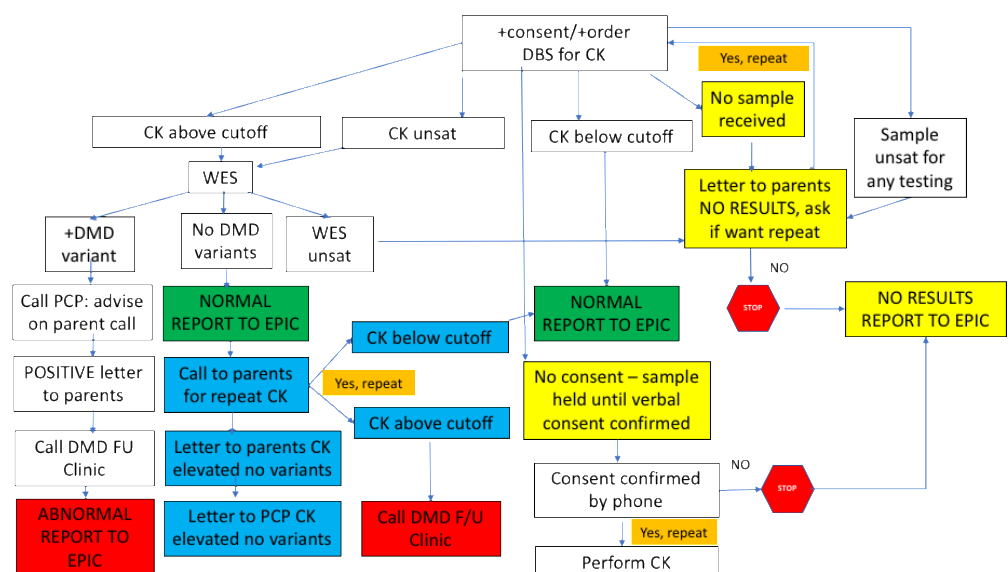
+consent/+order DBS for CK

Yes, repeat

No sample received

CK above cutoff

CK unsat

CK below cutoff

Sample unsat for any testing

Letter to parents NO RESULTS, ask if want repeat

WES

+DMD variant

No DMD variants

WES unsat

NO

STOP

NO RESULTS REPORT TO EPIC

Call PCP: advise on parent call

NORMAL REPORT TO EPIC

NORMAL REPORT TO EPIC

CK below cutoff

POSITIVE letter to parents

Call to parents for repeat CK

Yes, repeat

No consent – sample held until verbal consent confirmed

CK above cutoff

Call DMD FU Clinic

Letter to parents CK elevated no variants

Consent confirmed by phone

NO

STOP

ABNORMAL REPORT TO EPIC

Letter to PCP CK elevated no variants

Call DMD F/U Clinic

Yes, repeat

Perform CK